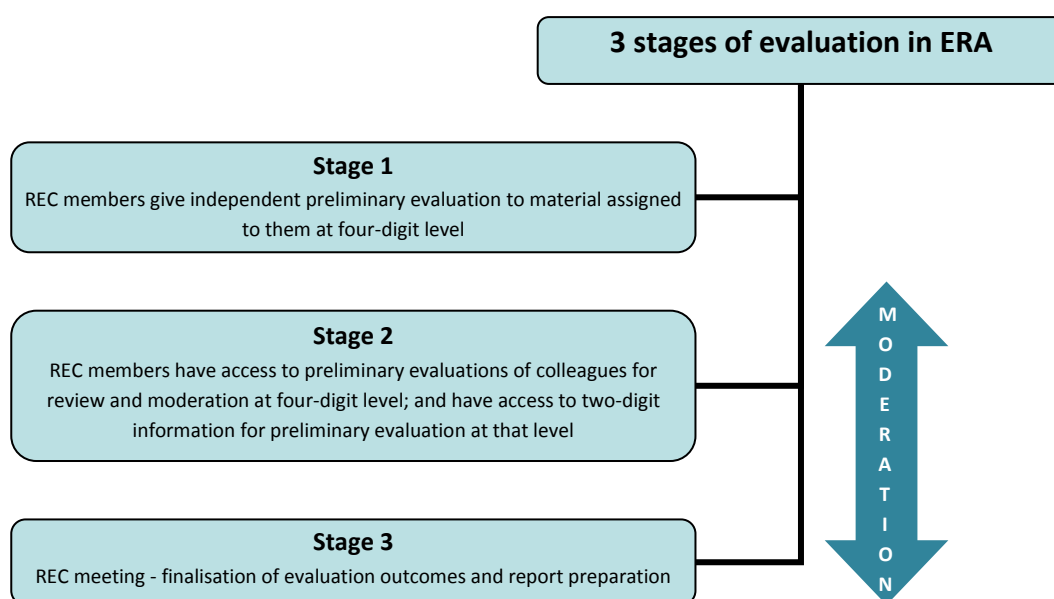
3 stages of evaluation in ERA

Stage 1
REC members give independent preliminary evaluation to material assigned to them at four-digit level

Stage 2
REC members have access to preliminary evaluations of colleagues for review and moderation at four-digit level; and have access to two-digit information for preliminary evaluation at that level

Stage 3
REC meeting - finalisation of evaluation outcomes and report preparation

M
O
D
E
R
A
T
I
O
N